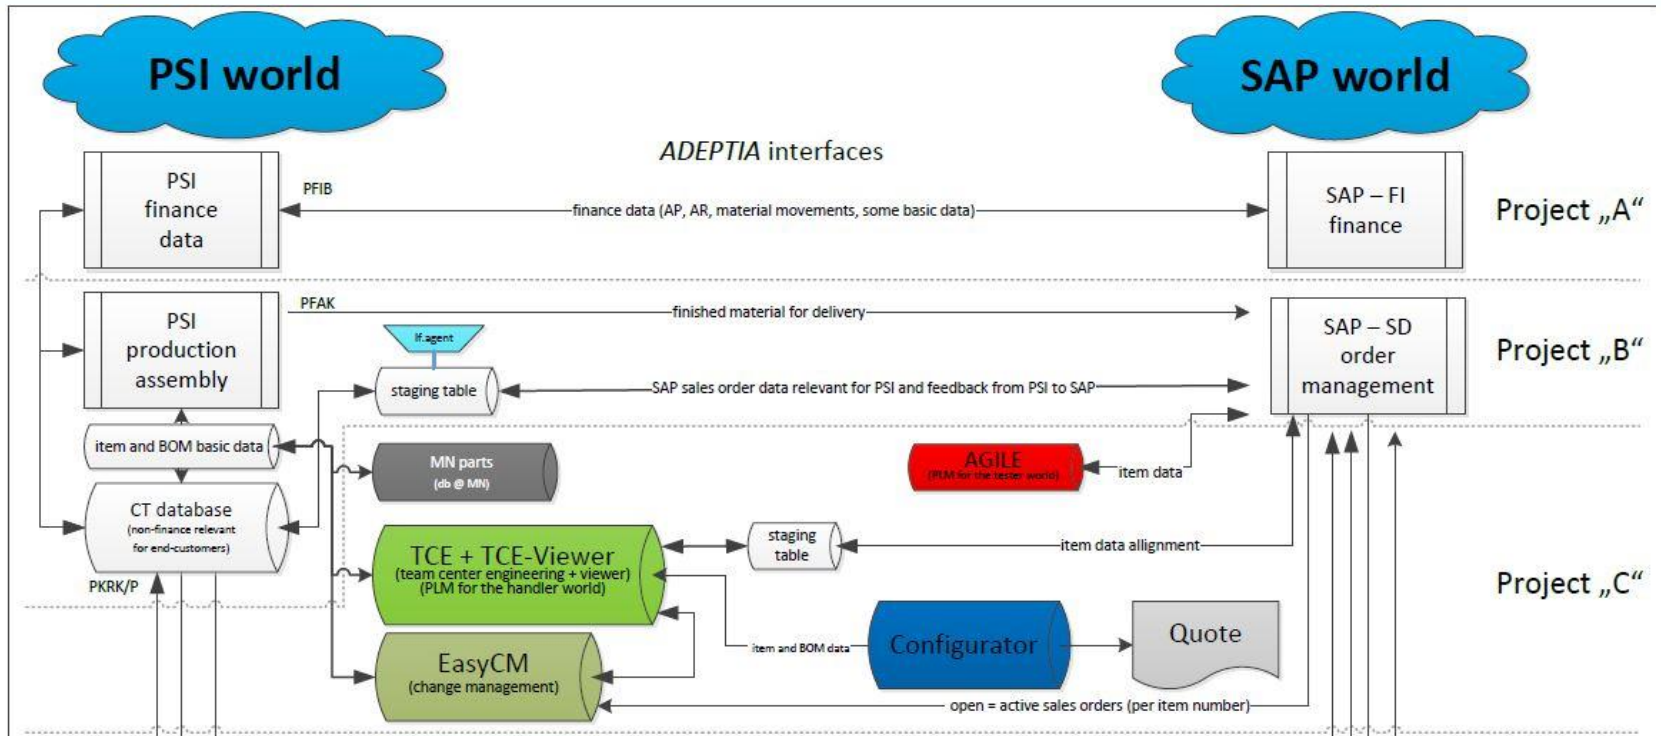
PSI world

SAP world

ADEPTIA interfaces

PSI finance data

PFIB

finance data (AP, AR, material movements, some basic data)

SAP – FI finance

Project „A“

PSI production assembly

PFAK

finished material for delivery

SAP – SD order management

Project „B“

If.agent

staging table

SAP sales order data relevant for PSI and feedback from PSI to SAP

item and BOM basic data

MN parts (db @ MN)

AGILE (PLM for the tester world)

item data

CT database (non-finance relevant for end-customers)

TCE + TCE-Viewer (team center engineering + viewer) (PLM for the handler world)

staging table

item data allignment

Project „C“

PKRK/P

Configurator

Quote

item and BOM data

EasyCM (change management)

open = active sales orders (per item number)